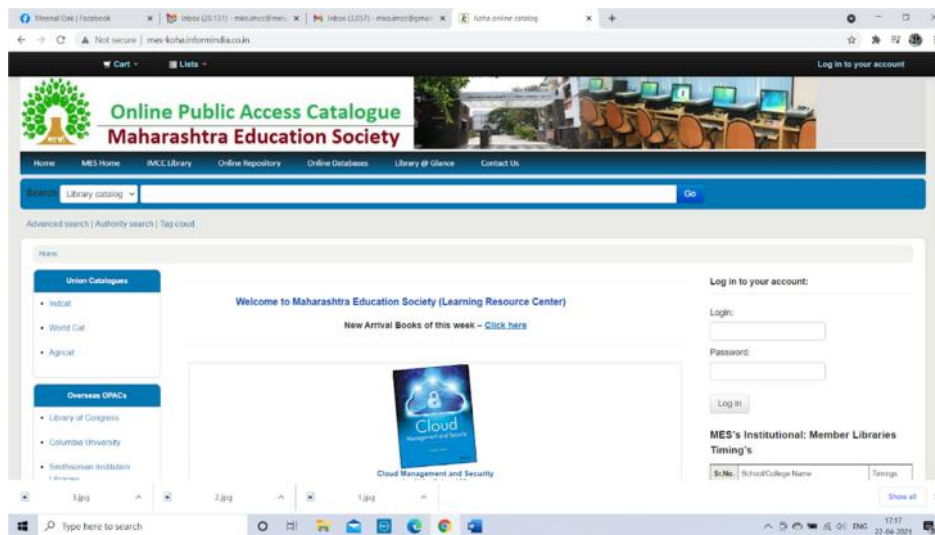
Meenal Oak | Facebook
Inbox (20,131) - mkoimcc@mes
Inbox (1,057) - mkoimcc@gmai
Koha online catalog

Not secure | mes-koha.informindia.co.in

Cart
Lists
Log in to your account

Online Public Access Catalogue
Maharashtra Education Society

Home
MES Home
IMCC Library
Online Repository
Online Databases
Library @ Glance
Contact Us

Search
Library catalog
Go

Advanced search | Authority search | Tag cloud

Home

Union Catalogues
• Indcat
• World Cat
• Agricat

Overseas OPACs
• Library of Congress
• Columbia University
• Smithsonian Institution Libraries

Welcome to Maharashtra Education Society (Learning Resource Center)

New Arrival Books of this week – Click here

Cloud
Management and Security

Cloud Management and Security

Log in to your account:

Login:

Password:

Log in

MES's Institutional: Member Libraries Timing's

| Sr.No. | School/College Name | Timings |
|---|---|---|

3.jpg
2.jpg
1.jpg
Show all

Type here to search
ENG
17:17
22-04-2021